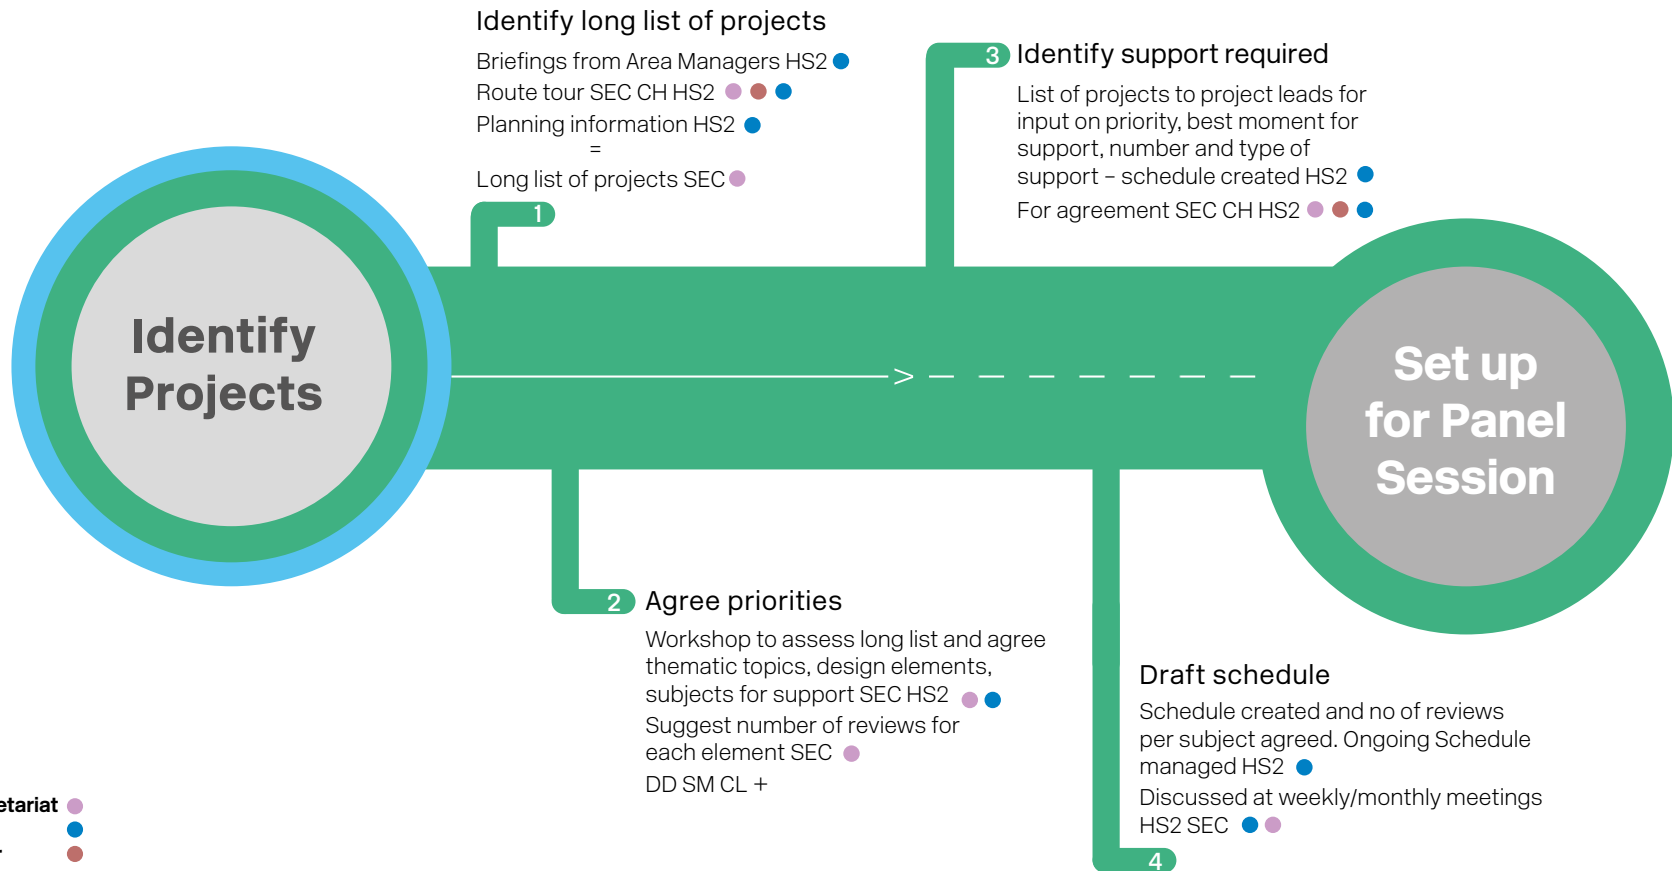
Identify long list of projects

Briefings from Area Managers HS2

Route tour SEC CH HS2

Planning information HS2

=

Long list of projects SEC

1

3 Identify support required

List of projects to project leads for input on priority, best moment for support, number and type of support – schedule created HS2

For agreement SEC CH HS2

Identify Projects

Set up for Panel Session

2 Agree priorities

Workshop to assess long list and agree thematic topics, design elements, subjects for support SEC HS2

Suggest number of reviews for each element SEC

DD SM CL +

Draft schedule

Schedule created and no of reviews per subject agreed. Ongoing Schedule managed HS2

Discussed at weekly/monthly meetings HS2 SEC

4

etariat